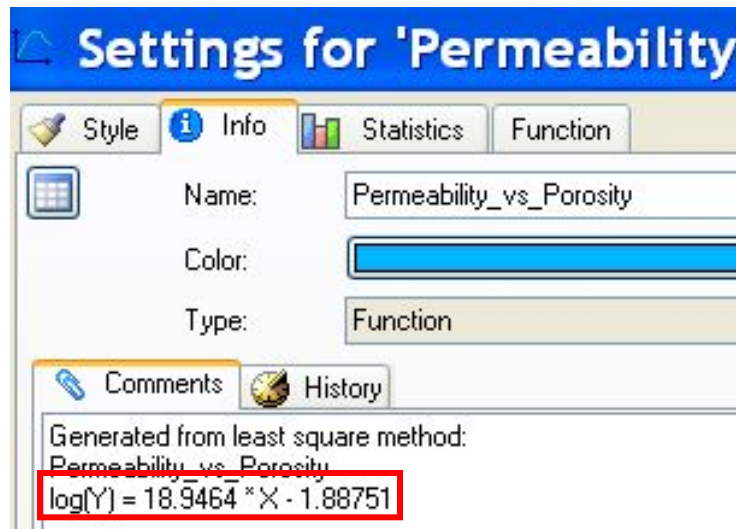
Settings for 'Permeability

Style | Info | Statistics | Function

Name: Permeability_vs_Porosity

Color:

Type: Function

Comments | History

Generated from least square method:
Permeability_vs_Porosity
log(Y) = 18.9464 * X - 1.88751